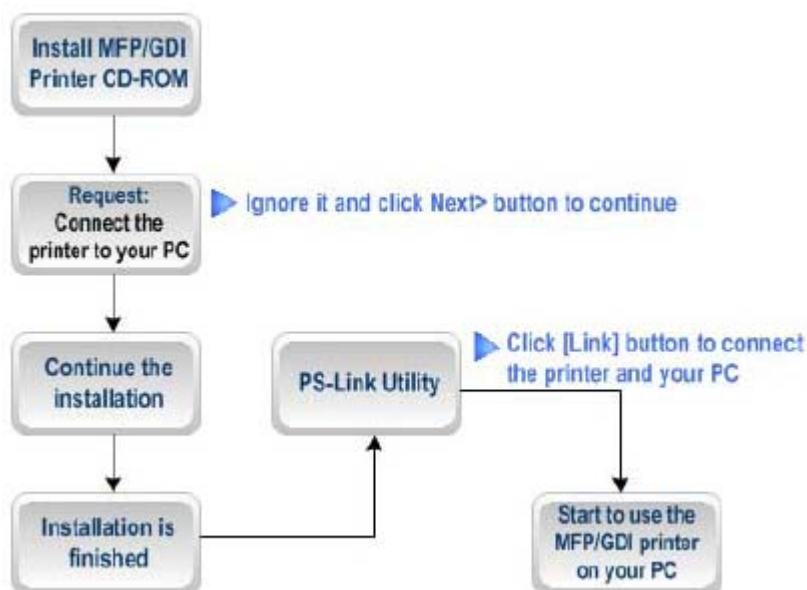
Install MFP/GDI Printer CD-ROM

Request: Connect the printer to your PC

Ignore it and click Next> button to continue

Continue the installation

PS-Link Utility

Click [Link] button to connect the printer and your PC

Installation is finished

Start to use the MFP/GDI printer on your PC